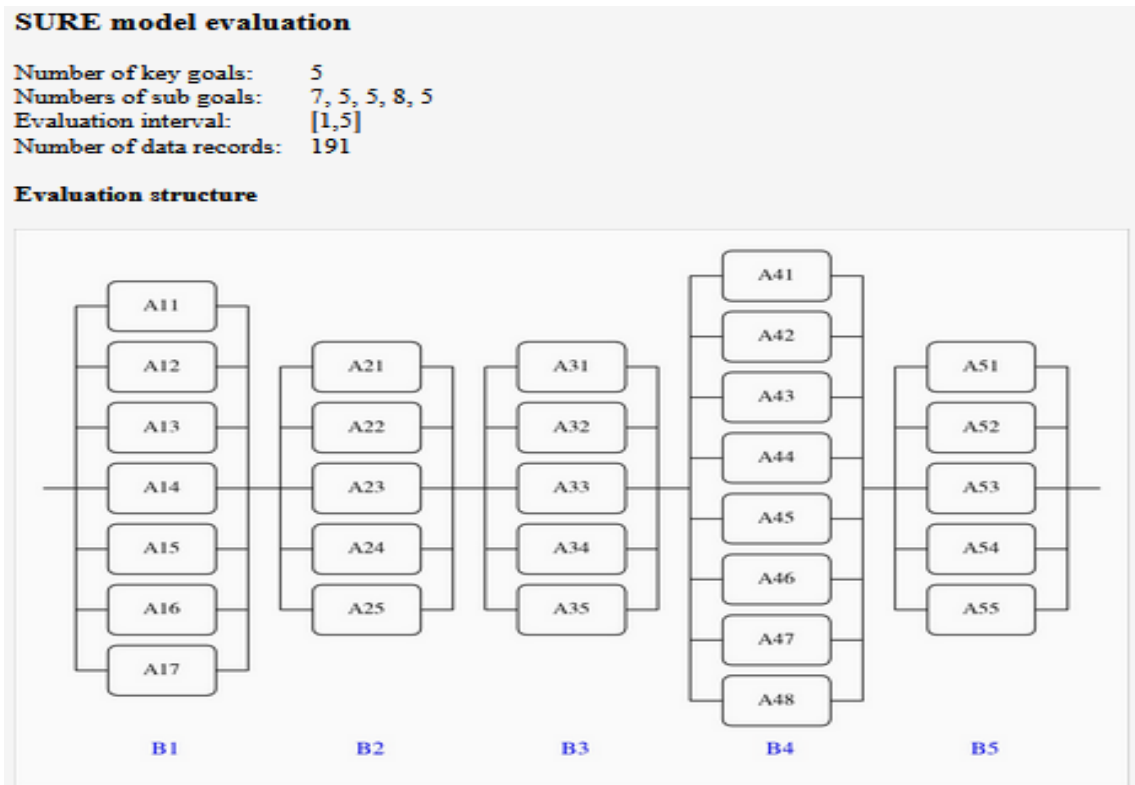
**SURE model evaluation**

Number of key goals: 5
Numbers of sub goals: 7, 5, 5, 8, 5
Evaluation interval: [1,5]
Number of data records: 191

**Evaluation structure**

A11
A12
A13
A14
A15
A16
A17

A21
A22
A23
A24
A25

A31
A32
A33
A34
A35

A41
A42
A43
A44
A45
A46
A47
A48

A51
A52
A53
A54
A55

B1 B2 B3 B4 B5